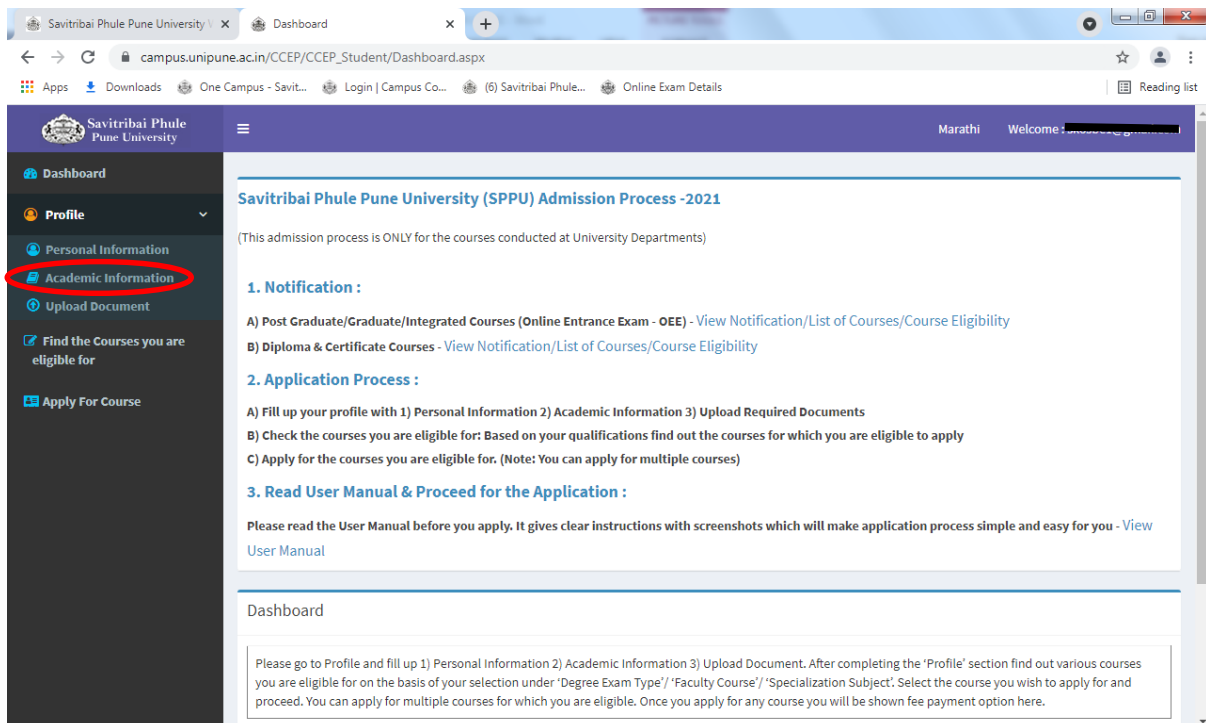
Savitribai Phule Pune University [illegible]
Dashboard
campus.unipune.ac.in/CCEP/CCEP_Student/Dashboard.aspx
Apps Downloads One Campus - Savit... Login | Campus Co... (6) Savitribai Phule... Online Exam Details Reading list

Savitribai Phule Pune University
Marathi Welcome : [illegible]

Dashboard
Profile
Personal Information
Academic Information
Upload Document
Find the Courses you are eligible for
Apply For Course

Savitribai Phule Pune University (SPPU) Admission Process -2021

(This admission process is ONLY for the courses conducted at University Departments)

1. Notification :

A) Post Graduate/Graduate/Integrated Courses (Online Entrance Exam - OEE) - View Notification/List of Courses/Course Eligibility
B) Diploma & Certificate Courses - View Notification/List of Courses/Course Eligibility

2. Application Process :

A) Fill up your profile with 1) Personal Information 2) Academic Information 3) Upload Required Documents
B) Check the courses you are eligible for: Based on your qualifications find out the courses for which you are eligible to apply
C) Apply for the courses you are eligible for. (Note: You can apply for multiple courses)

3. Read User Manual & Proceed for the Application :

Please read the User Manual before you apply. It gives clear instructions with screenshots which will make application process simple and easy for you - View User Manual

Dashboard

Please go to Profile and fill up 1) Personal Information 2) Academic Information 3) Upload Document. After completing the 'Profile' section find out various courses you are eligible for on the basis of your selection under 'Degree Exam Type'/ 'Faculty Course'/ 'Specialization Subject'. Select the course you wish to apply for and proceed. You can apply for multiple courses for which you are eligible. Once you apply for any course you will be shown fee payment option here.